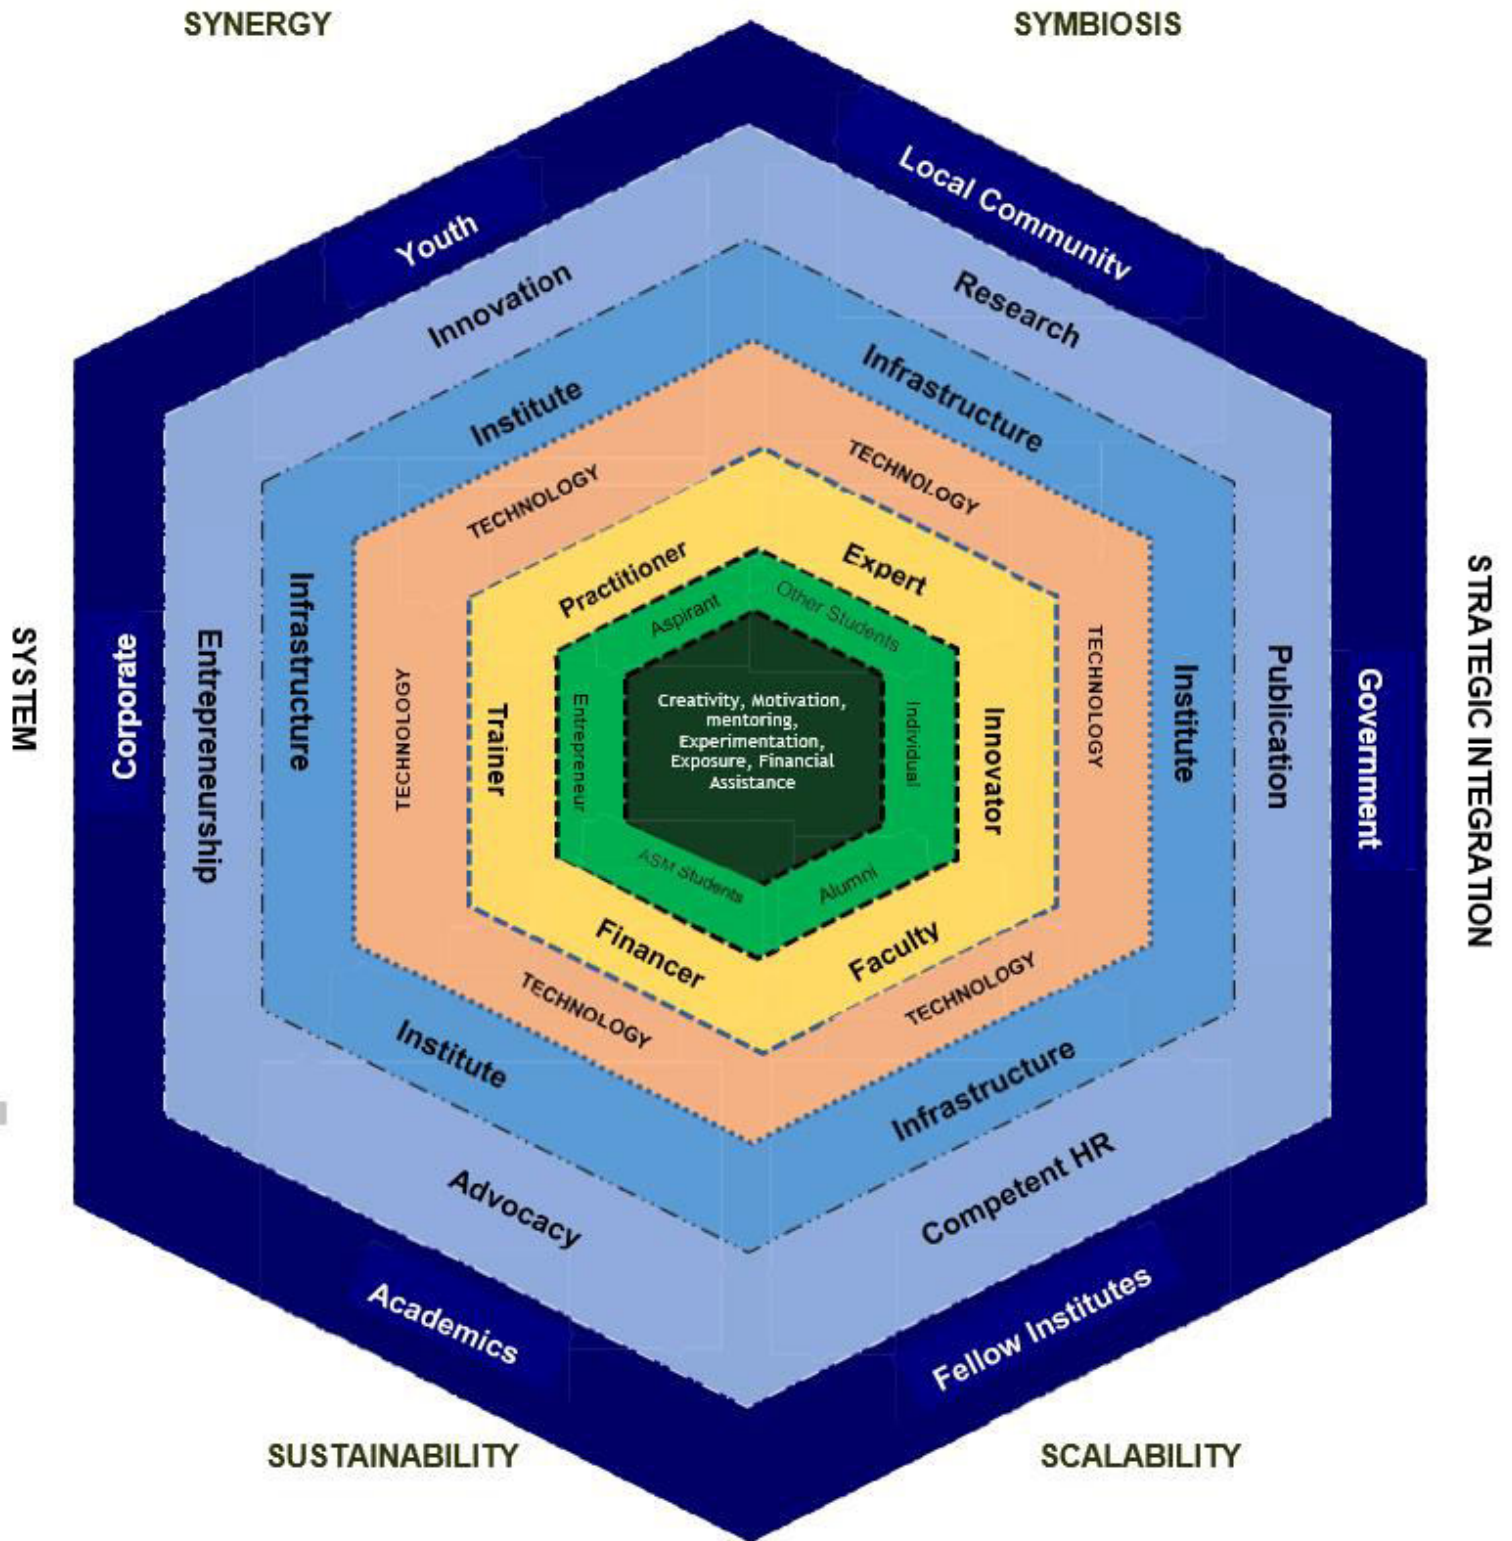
SYNERGY

SYMBIOSIS

Youth

Local Community

Innovation

Research

Institute

Infrastructure

TECHNOLOGY

TECHNOLOGY

Practitioner

Expert

Aspirant

Other Students

SYSTEM

Corporate

Entrepreneurship

Infrastructure

TECHNOLOGY

Trainer

Entrepreneur

Creativity, Motivation, mentoring, Experimentation, Exposure, Financial Assistance

Individual

Innovator

TECHNOLOGY

Institute

Publication

Government

STRATEGIC INTEGRATION

ASM Students

Alumni

Financer

Faculty

TECHNOLOGY

TECHNOLOGY

Institute

Infrastructure

Advocacy

Competent HR

Academics

Fellow Institutes

SUSTAINABILITY

SCALABILITY